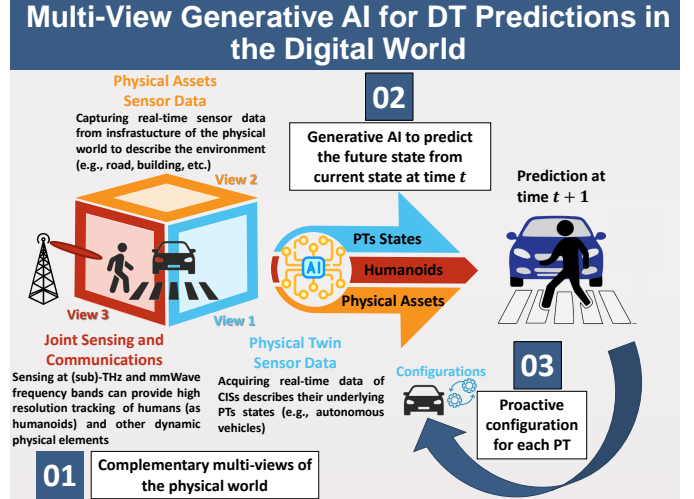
Multi-View Generative AI for DT Predictions in the Digital World

Physical Assets Sensor Data

Capturing real-time sensor data from insfrastucture of the physical world to describe the environment (e.g., road, building, etc.)

View 2

View 3

View 1

Joint Sensing and Communications

Sensing at (sub)-THz and mmWave frequency bands can provide high resolution tracking of humans (as humanoids) and other dynamic physical elements

02

Generative AI to predict the future state from current state at time $t$

AI

PTs States

Humanoids

Physical Assets

Physical Twin Sensor Data

Acquiring real-time data of CISs describes their underlying PTs states (e.g., autonomous vehicles)

Prediction at time $t+1$

Configurations

03

Proactive configuration for each PT

01

Complementary multi-views of the physical world